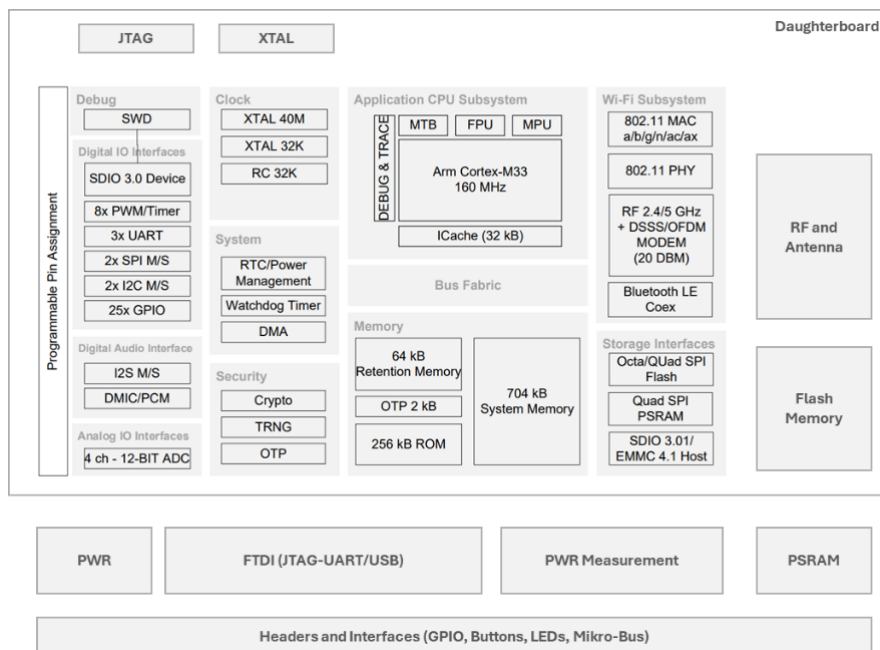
JTAG

XTAL

Daughterboard

Programmable Pin Assignment

Debug

SWD

Digital IO Interfaces

SDIO 3.0 Device

8x PWM/Timer

3x UART

2x SPI M/S

2x I2C M/S

25x GPIO

Digital Audio Interface

I2S M/S

DMIC/PCM

Analog IO Interfaces

4 ch - 12-BIT ADC

Clock

XTAL 40M

XTAL 32K

RC 32K

System

RTC/Power Management

Watchdog Timer

DMA

Security

Crypto

TRNG

OTP

Application CPU Subsystem

DEBUG & TRACE

MTB

FPU

MPU

Arm Cortex-M33 160 MHz

ICache (32 kB)

Bus Fabric

Memory

64 kB Retention Memory

OTP 2 kB

256 kB ROM

704 kB System Memory

Wi-Fi Subsystem

802.11 MAC a/b/g/n/ac/ax

802.11 PHY

RF 2.4/5 GHz + DSSS/OFDM MODEM (20 DBM)

Bluetooth LE Coex

Storage Interfaces

Octa/QUad SPI Flash

Quad SPI PSRAM

SDIO 3.01/ EMMC 4.1 Host

RF and Antenna

Flash Memory

PWR

FTDI (JTAG-UART/USB)

PWR Measurement

PSRAM

Headers and Interfaces (GPIO, Buttons, LEDs, Mikro-Bus)